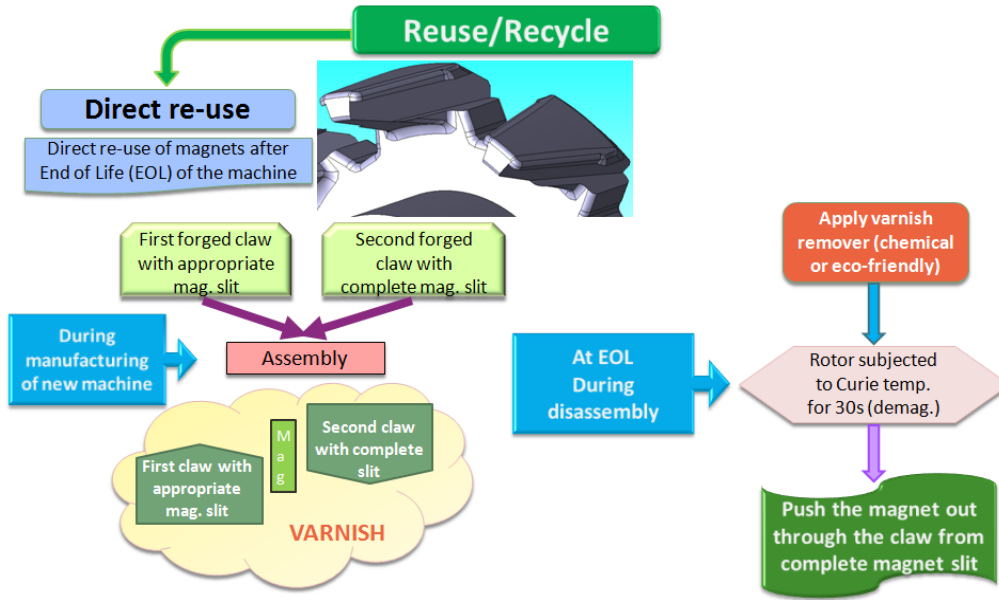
Reuse/Recycle

Direct re-use

Direct re-use of magnets after End of Life (EOL) of the machine

First forged claw with appropriate mag. slit

Second forged claw with complete mag. slit

During manufacturing of new machine

Assembly

First claw with appropriate mag. slit

M
a
g

Second claw with complete slit

VARNISH

Apply varnish remover (chemical or eco-friendly)

At EOL During disassembly

Rotor subjected to Curie temp. for 30s (demag.)

Push the magnet out through the claw from complete magnet slit